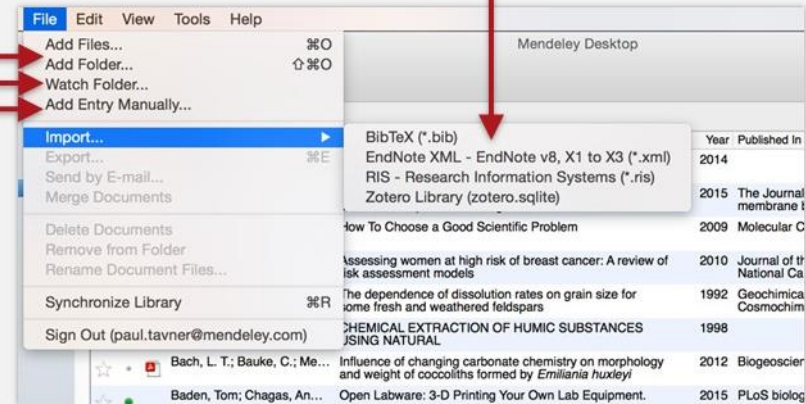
File Edit View Tools Help

Add Files... ⌘O
Add Folder... ⇧⌘O
Watch Folder...
Add Entry Manually...

Import...
Export... ⌘E
Send by E-mail...
Merge Documents

Delete Documents
Remove from Folder
Rename Document Files...

Synchronize Library ⌘R

Sign Out (paul.tavner@mendeley.com)

Mendeley Desktop

BibTeX (*.bib)
EndNote XML - EndNote v8, X1 to X3 (*.xml)
RIS - Research Information Systems (*.ris)
Zotero Library (zotero.sqlite)

| | | Year | Published In |
|---|---|---|---|
| | | 2014 | |
| | | 2015 | The Journal membrane |
| | How To Choose a Good Scientific Problem | 2009 | Molecular C |
| | Assessing women at high risk of breast cancer: A review of risk assessment models | 2010 | Journal of th National Ca |
| | The dependence of dissolution rates on grain size for some fresh and weathered feldspars | 1992 | Geochimica Cosmochim |
| | CHEMICAL EXTRACTION OF HUMIC SUBSTANCES USING NATURAL | 1998 | |
| Bach, L. T.; Bauke, C.; Me... | Influence of changing carbonate chemistry on morphology and weight of coccoliths formed by Emiliania huxleyi | 2012 | Biogeoscier |
| Baden, Tom; Chagas, An... | Open Labware: 3-D Printing Your Own Lab Equipment. | 2015 | PLoS biolog |